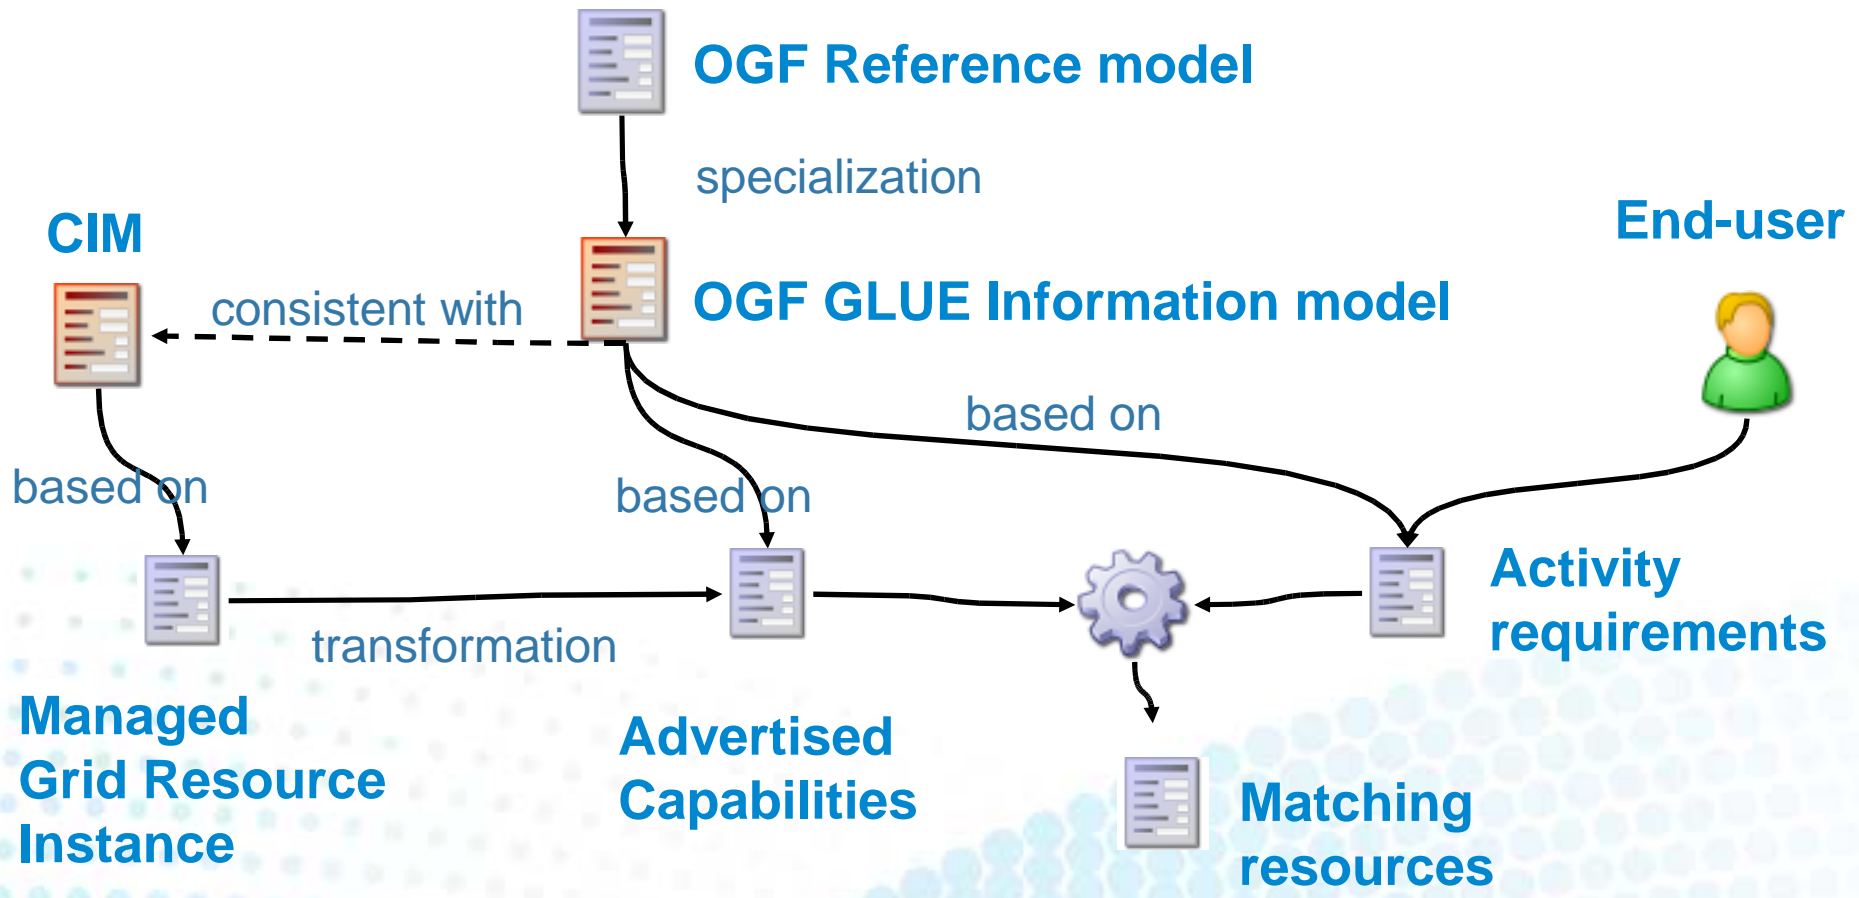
OGF Reference model

specialization

CIM

End-user

consistent with

OGF GLUE Information model

based on

based on

based on

Activity requirements

transformation

Managed Grid Resource Instance

Advertised Capabilities

Matching resources